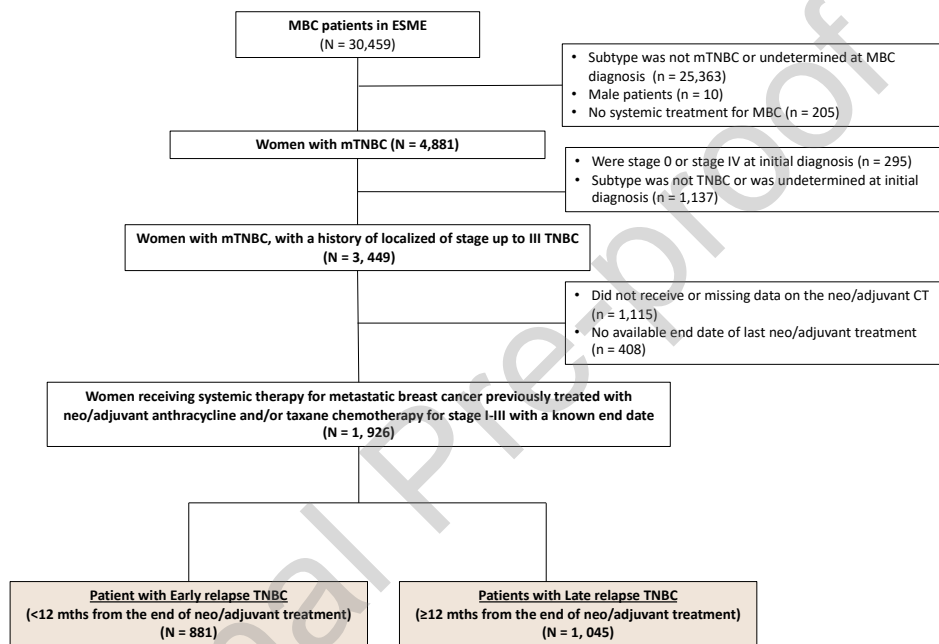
MBC patients in ESME
(N = 30,459)

• Subtype was not mTNBC or undetermined at MBC diagnosis (n = 25,363)
• Male patients (n = 10)
• No systemic treatment for MBC (n = 205)

Women with mTNBC (N = 4,881)

• Were stage 0 or stage IV at initial diagnosis (n = 295)
• Subtype was not TNBC or was undetermined at initial diagnosis (n = 1,137)

Women with mTNBC, with a history of localized of stage up to III TNBC
(N = 3, 449)

• Did not receive or missing data on the neo/adjuvant CT (n = 1,115)
• No available end date of last neo/adjuvant treatment (n = 408)

Women receiving systemic therapy for metastatic breast cancer previously treated with neo/adjuvant anthracycline and/or taxane chemotherapy for stage I-III with a known end date
(N = 1, 926)

Patient with Early relapse TNBC
(<12 mths from the end of neo/adjuvant treatment)
(N = 881)

Patients with Late relapse TNBC
(≥12 mths from the end of neo/adjuvant treatment)
(N = 1, 045)

Journal Pre-proof